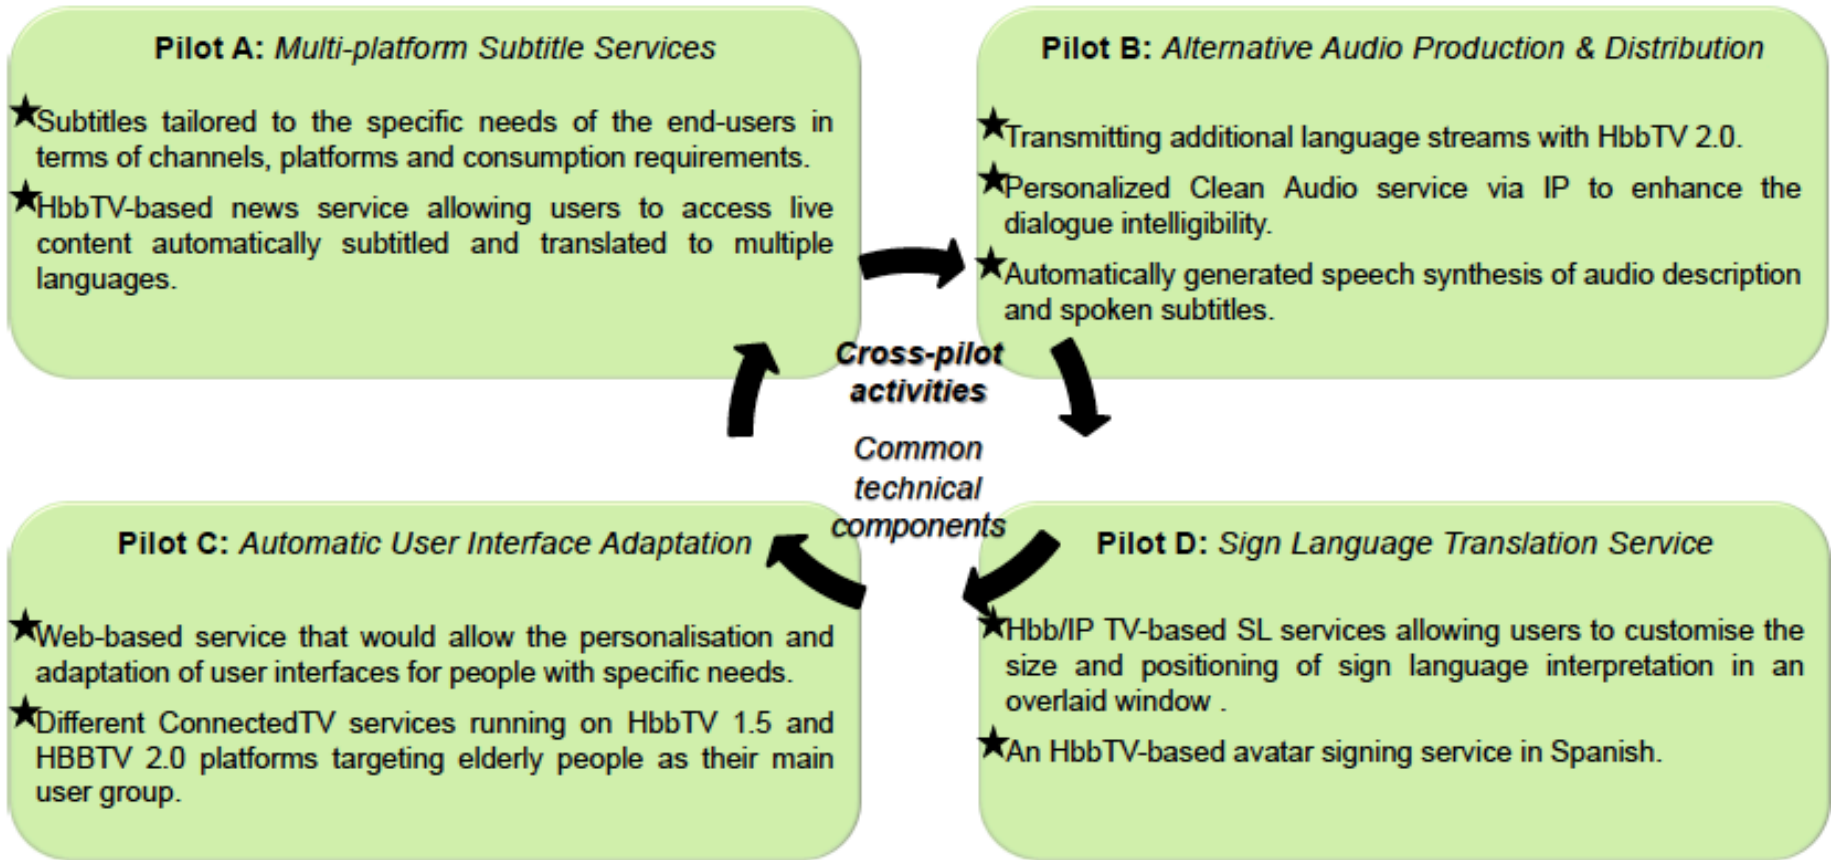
**Pilot A:** *Multi-platform Subtitle Services*

★Subtitles tailored to the specific needs of the end-users in terms of channels, platforms and consumption requirements.

★HbbTV-based news service allowing users to access live content automatically subtitled and translated to multiple languages.

**Pilot B:** *Alternative Audio Production & Distribution*

★Transmitting additional language streams with HbbTV 2.0.

★Personalized Clean Audio service via IP to enhance the dialogue intelligibility.

★Automatically generated speech synthesis of audio description and spoken subtitles.

*Cross-pilot activities*

*Common technical components*

**Pilot C:** *Automatic User Interface Adaptation*

★Web-based service that would allow the personalisation and adaptation of user interfaces for people with specific needs.

★Different ConnectedTV services running on HbbTV 1.5 and HBBTV 2.0 platforms targeting elderly people as their main user group.

**Pilot D:** *Sign Language Translation Service*

★Hbb/IP TV-based SL services allowing users to customise the size and positioning of sign language interpretation in an overlaid window .

★An HbbTV-based avatar signing service in Spanish.